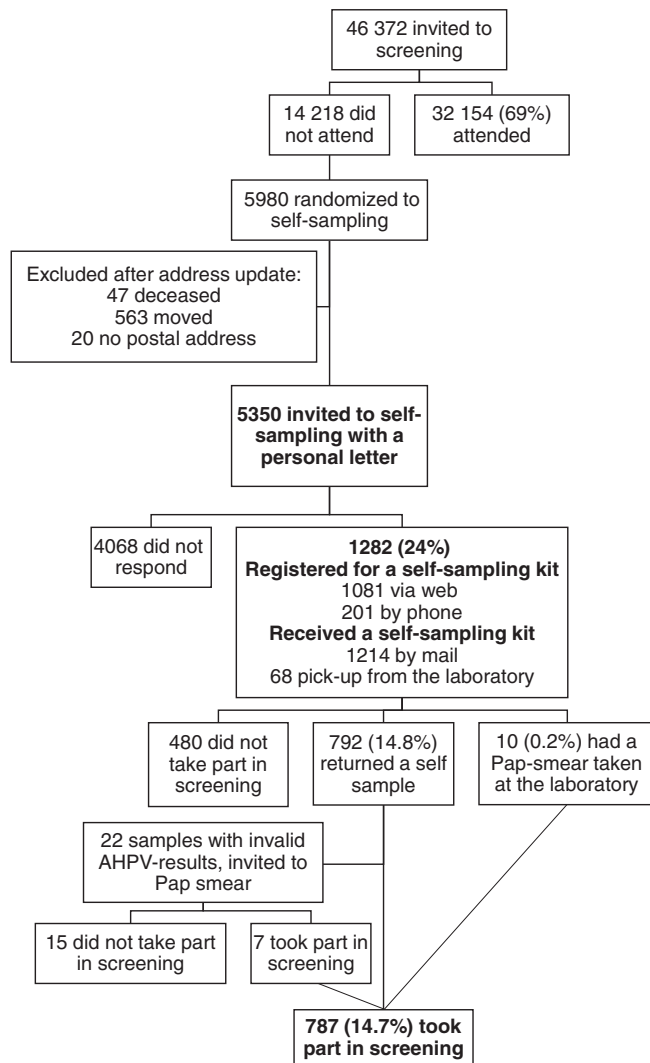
46 372 invited to screening

14 218 did not attend

32 154 (69%) attended

5980 randomized to self-sampling

Excluded after address update:
47 deceased
563 moved
20 no postal address

**5350 invited to self-sampling with a personal letter**

4068 did not respond

**1282 (24%)**
**Registered for a self-sampling kit**
1081 via web
201 by phone
**Received a self-sampling kit**
1214 by mail
68 pick-up from the laboratory

480 did not take part in screening

792 (14.8%) returned a self sample

10 (0.2%) had a Pap-smear taken at the laboratory

22 samples with invalid AHPV-results, invited to Pap smear

15 did not take part in screening

7 took part in screening

**787 (14.7%) took part in screening**